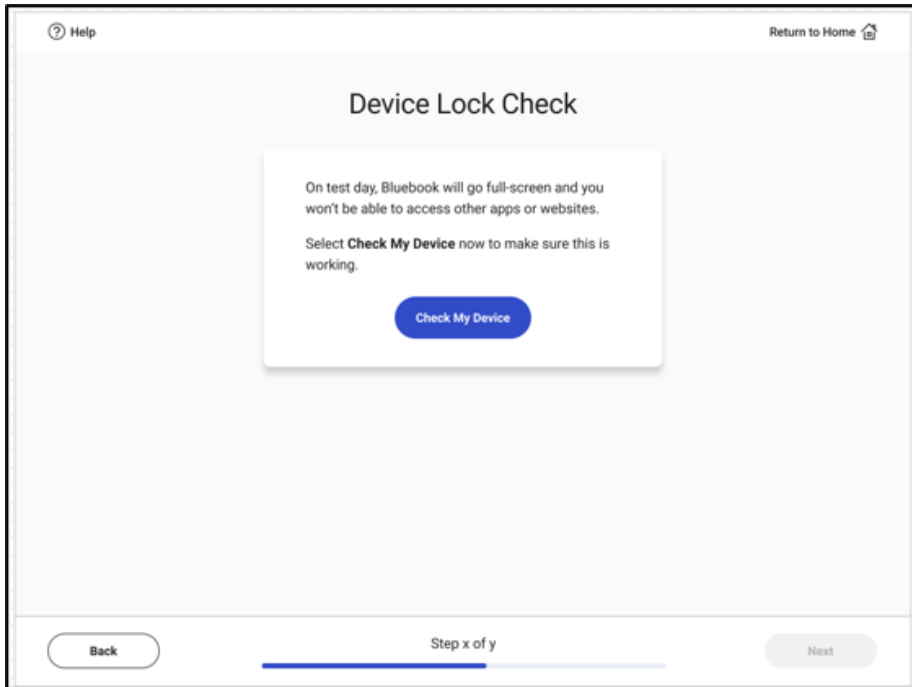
Help

Return to Home

Device Lock Check

On test day, Bluebook will go full-screen and you won't be able to access other apps or websites.

Select **Check My Device** now to make sure this is working.

Check My Device

Back

Step x of y

Next